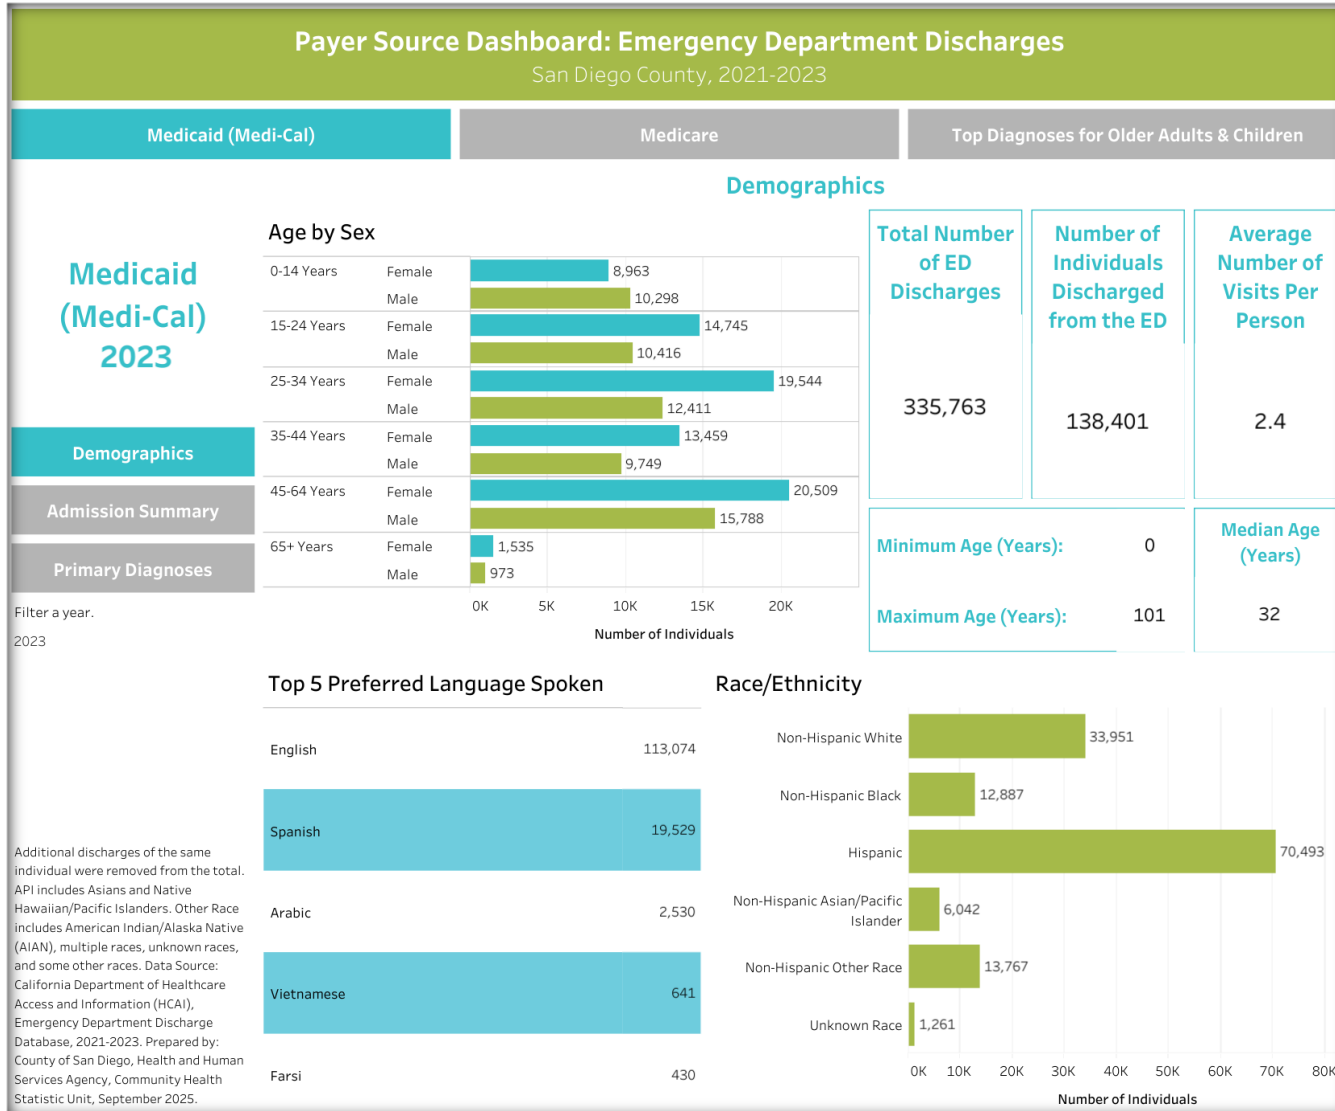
Payer Source Dashboard: Emergency Department Discharges
San Diego County, 2021-2023

Medicaid (Medi-Cal)
Medicare
Top Diagnoses for Older Adults & Children

Demographics

Medicaid (Medi-Cal) 2023

Demographics
Admission Summary
Primary Diagnoses

Filter a year.
2023

Age by Sex

| Age | Sex | Number |
|---|---|---|
| 0-14 Years | Female | 8,963 |
| | Male | 10,298 |
| 15-24 Years | Female | 14,745 |
| | Male | 10,416 |
| 25-34 Years | Female | 19,544 |
| | Male | 12,411 |
| 35-44 Years | Female | 13,459 |
| | Male | 9,749 |
| 45-64 Years | Female | 20,509 |
| | Male | 15,788 |
| 65+ Years | Female | 1,535 |
| | Male | 973 |

0K 5K 10K 15K 20K
Number of Individuals

Total Number of ED Discharges
335,763

Number of Individuals Discharged from the ED
138,401

Average Number of Visits Per Person
2.4

Minimum Age (Years): 0
Maximum Age (Years): 101

Median Age (Years)
32

Top 5 Preferred Language Spoken

| Language | Number |
|---|---|
| English | 113,074 |
| Spanish | 19,529 |
| Arabic | 2,530 |
| Vietnamese | 641 |
| Farsi | 430 |

Race/Ethnicity

| Race/Ethnicity | Number |
|---|---|
| Non-Hispanic White | 33,951 |
| Non-Hispanic Black | 12,887 |
| Hispanic | 70,493 |
| Non-Hispanic Asian/Pacific Islander | 6,042 |
| Non-Hispanic Other Race | 13,767 |
| Unknown Race | 1,261 |

0K 10K 20K 30K 40K 50K 60K 70K 80K
Number of Individuals

Additional discharges of the same individual were removed from the total. API includes Asians and Native Hawaiian/Pacific Islanders. Other Race includes American Indian/Alaska Native (AIAN), multiple races, unknown races, and some other races. Data Source: California Department of Healthcare Access and Information (HCAI), Emergency Department Discharge Database, 2021-2023. Prepared by: County of San Diego, Health and Human Services Agency, Community Health Statistic Unit, September 2025.